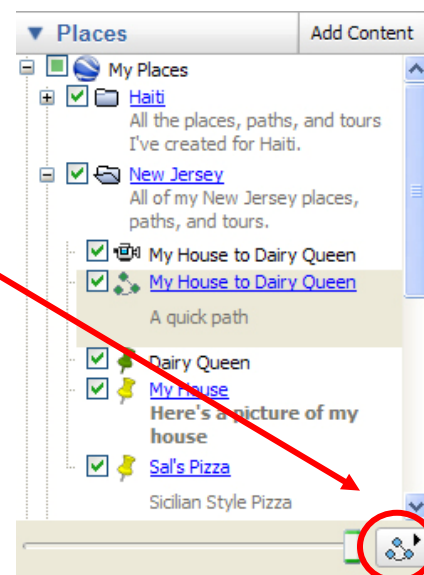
▼ Places

Add Content

My Places

Haiti

All the places, paths, and tours I've created for Haiti.

New Jersey

All of my New Jersey places, paths, and tours.

My House to Dairy Queen

My House to Dairy Queen

A quick path

Dairy Queen

My House

**Here's a picture of my house**

Sal's Pizza

Sicilian Style Pizza